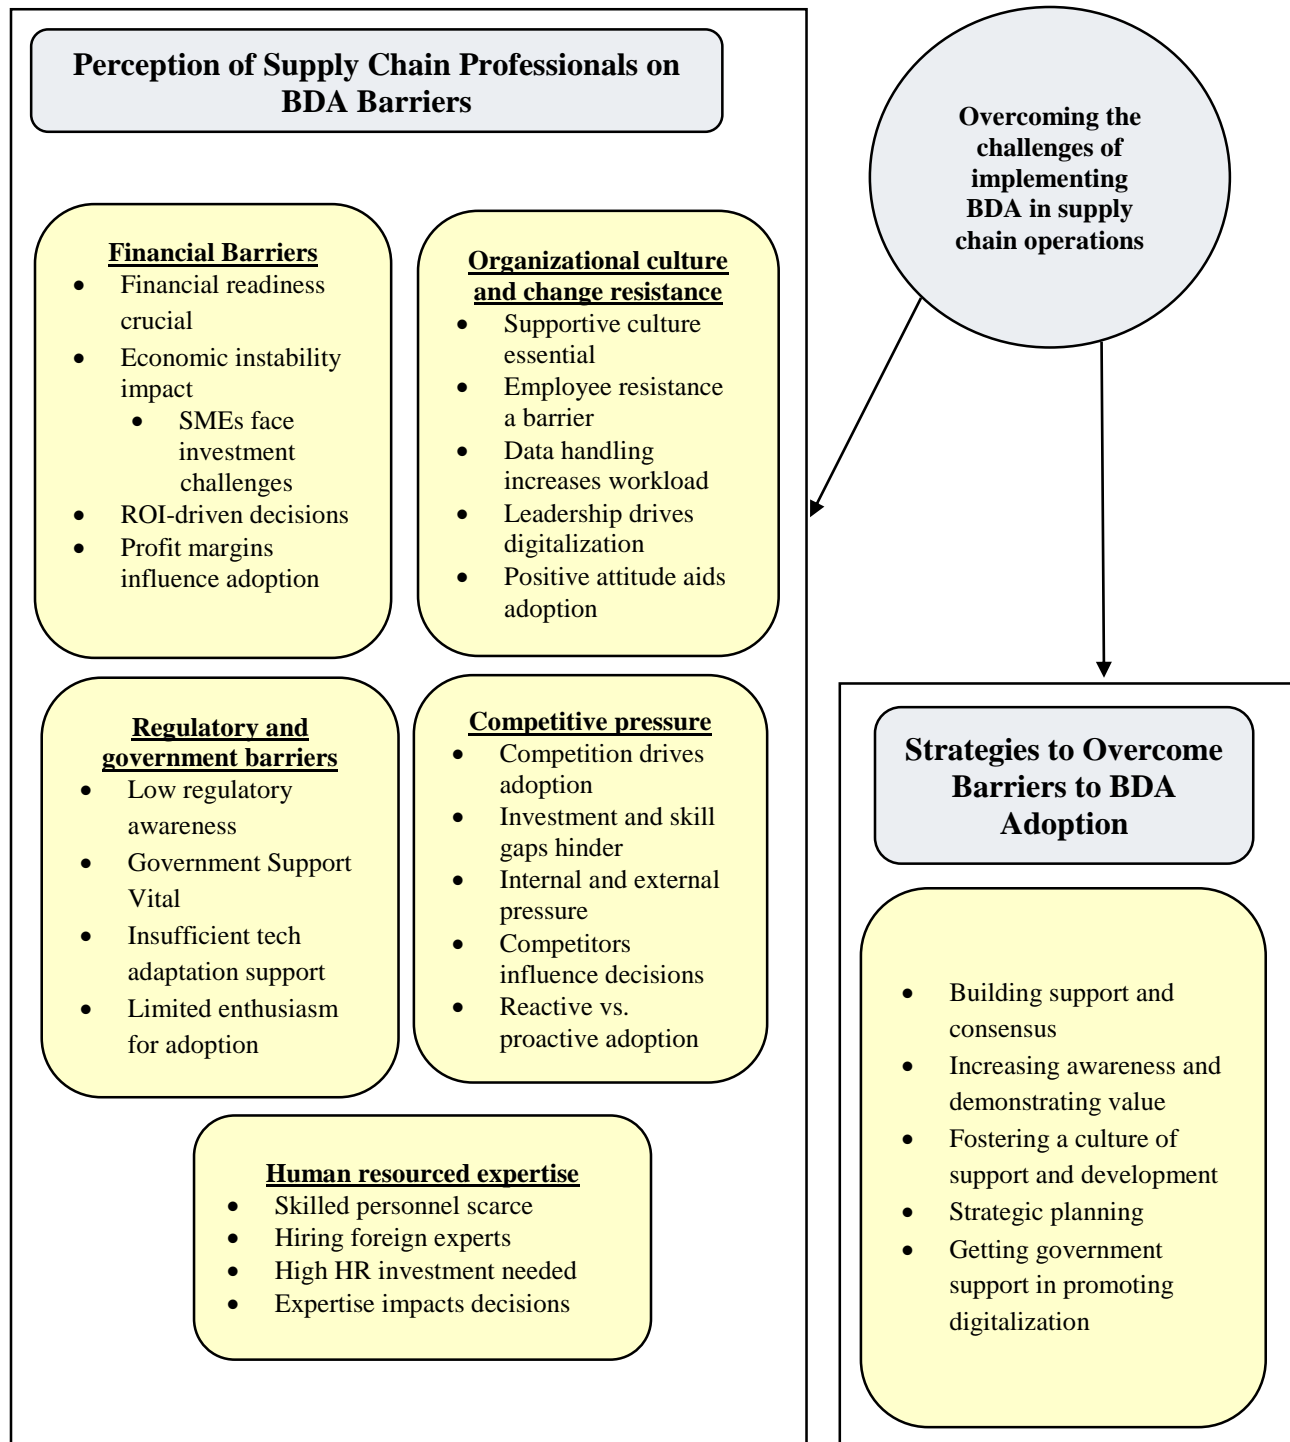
Perception of Supply Chain Professionals on BDA Barriers

Overcoming the challenges of implementing BDA in supply chain operations

Financial Barriers
- Financial readiness crucial
- Economic instability impact
  - SMEs face investment challenges
- ROI-driven decisions
- Profit margins influence adoption

Organizational culture and change resistance
- Supportive culture essential
- Employee resistance a barrier
- Data handling increases workload
- Leadership drives digitalization
- Positive attitude aids adoption

Regulatory and government barriers
- Low regulatory awareness
- Government Support Vital
- Insufficient tech adaptation support
- Limited enthusiasm for adoption

Competitive pressure
- Competition drives adoption
- Investment and skill gaps hinder
- Internal and external pressure
- Competitors influence decisions
- Reactive vs. proactive adoption

Human resourced expertise
- Skilled personnel scarce
- Hiring foreign experts
- High HR investment needed
- Expertise impacts decisions

Strategies to Overcome Barriers to BDA Adoption

- Building support and consensus
- Increasing awareness and demonstrating value
- Fostering a culture of support and development
- Strategic planning
- Getting government support in promoting digitalization